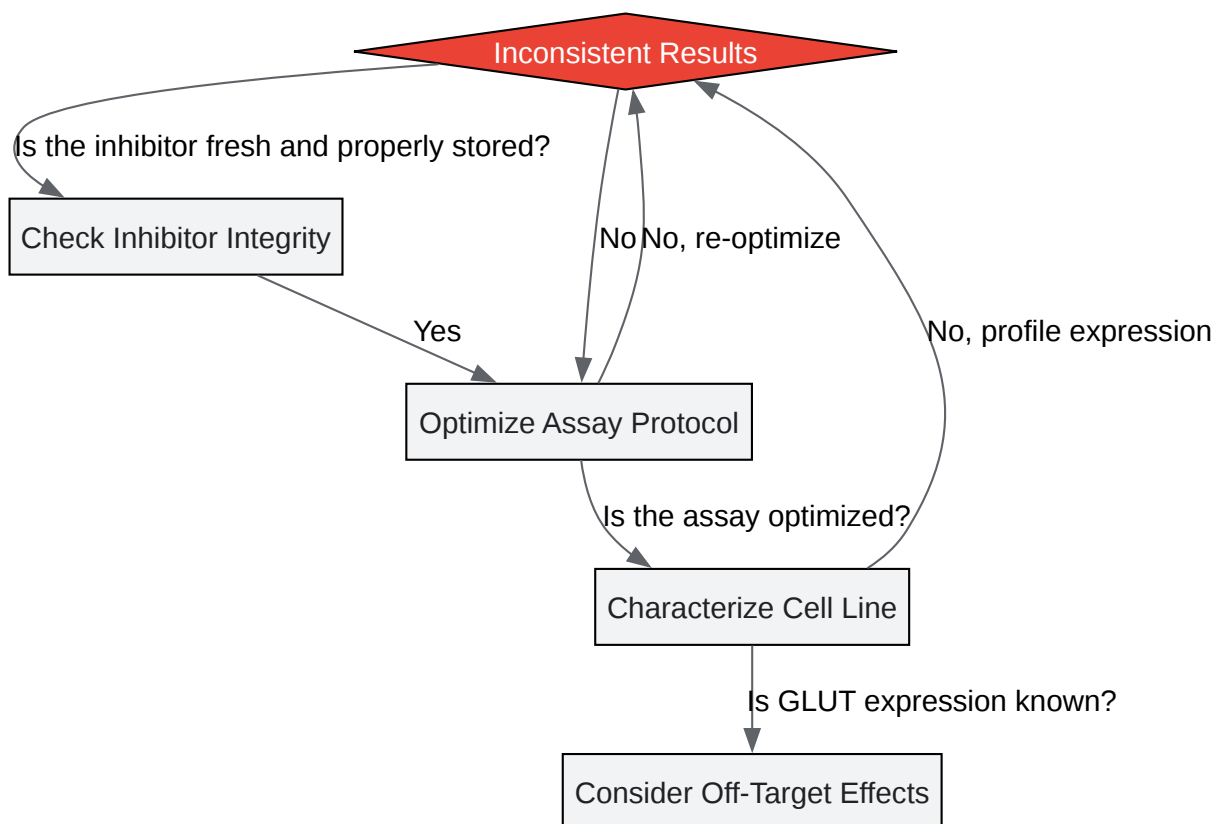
Inconsistent Results

Is the inhibitor fresh and properly stored?

Check Inhibitor Integrity

No

No, re-optimize

Yes

No, profile expression

Optimize Assay Protocol

Is the assay optimized?

Characterize Cell Line

Is GLUT expression known?

Consider Off-Target Effects